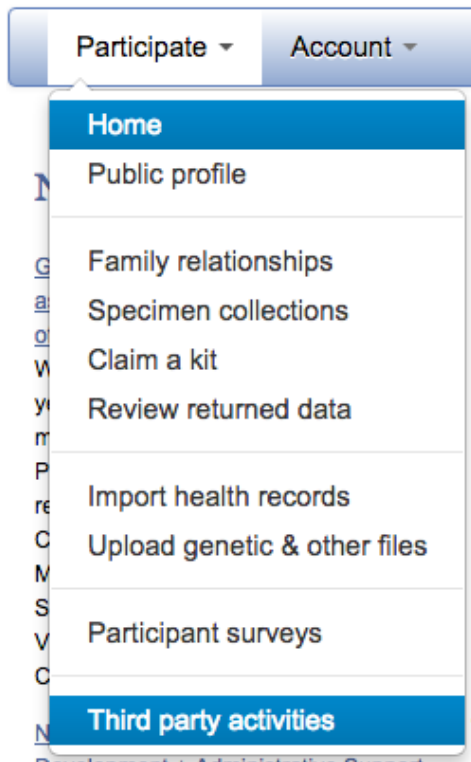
Participate ▾ Account ▾

Home
Public profile

Family relationships
Specimen collections
Claim a kit
Review returned data

Import health records
Upload genetic & other files

Participant surveys

Third party activities

N
G
a
o
W
y
m
P
r
C
M
S
V
C
N
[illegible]